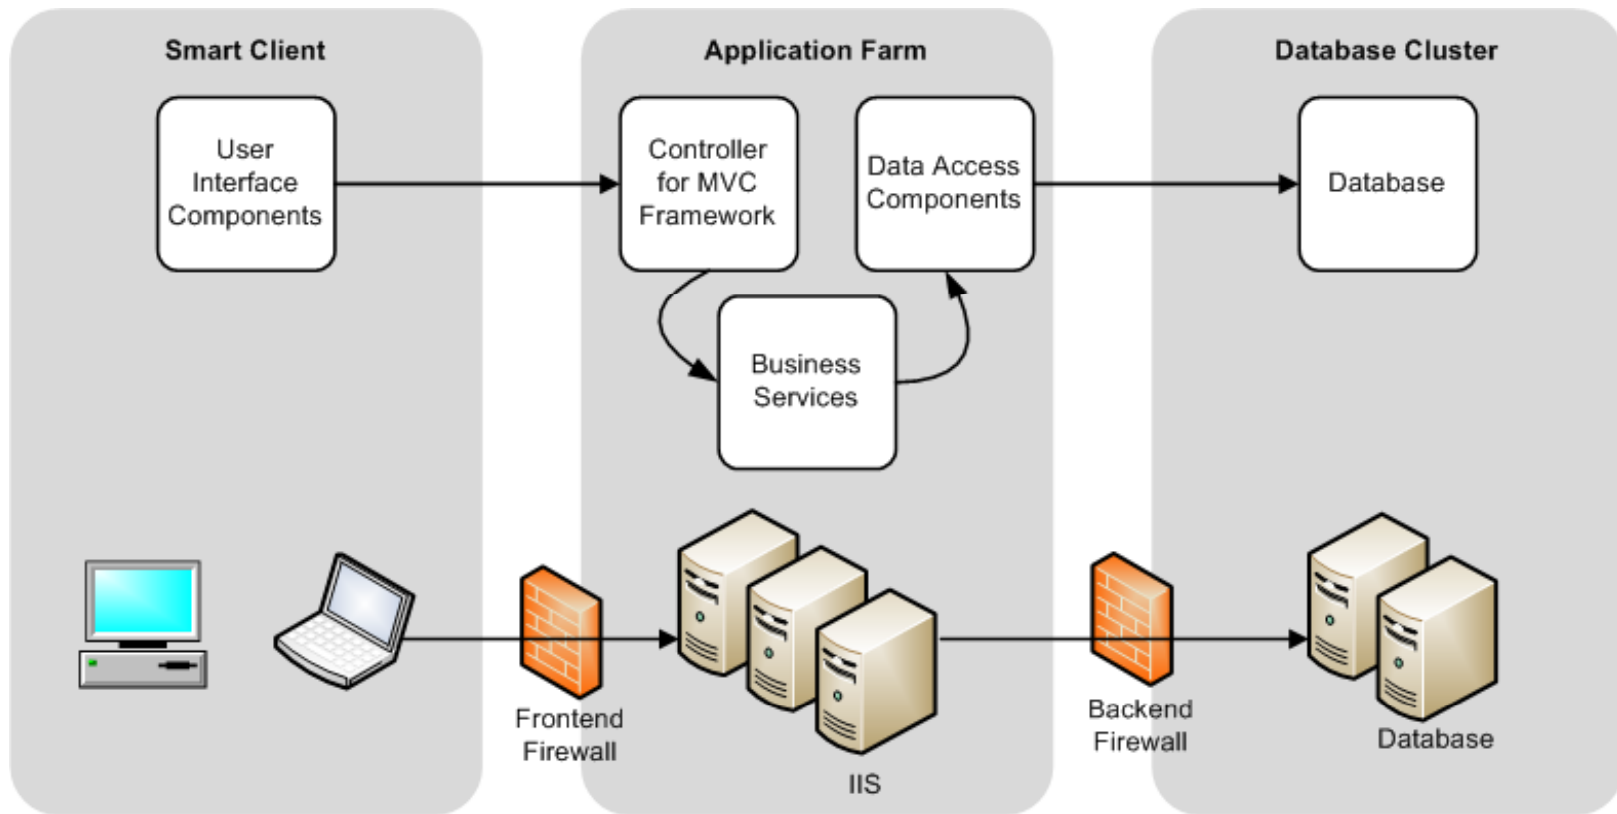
Smart Client

User Interface Components

Application Farm

Controller for MVC Framework

Data Access Components

Business Services

Database Cluster

Database

Frontend Firewall

IIS

Backend Firewall

Database